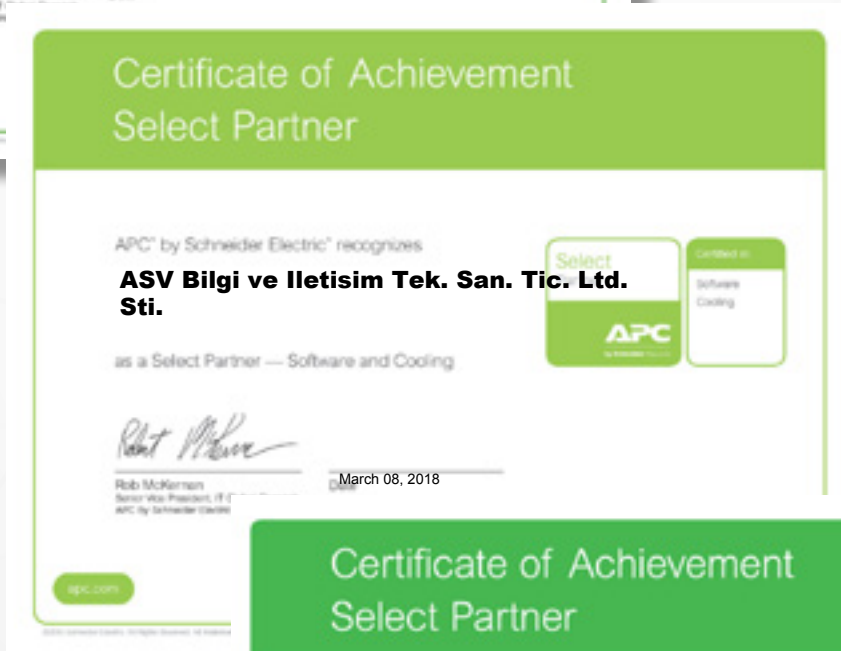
Certificate of Achievement
Select Partner

APC® by Schneider Electric® recognizes

ASV Bilgi ve Iletisim Tek. San. Tic. Ltd. Sti.

as a Select Partner — Software and Cooling

Select

APC
by Schneider Electric

Certified in:
Software
Cooling

Rob McKernan
Senior Vice President, IT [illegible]
APC by Schneider Electric

March 08, 2018
Date

apc.com

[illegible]

Certificate of Achievement
Select Partner